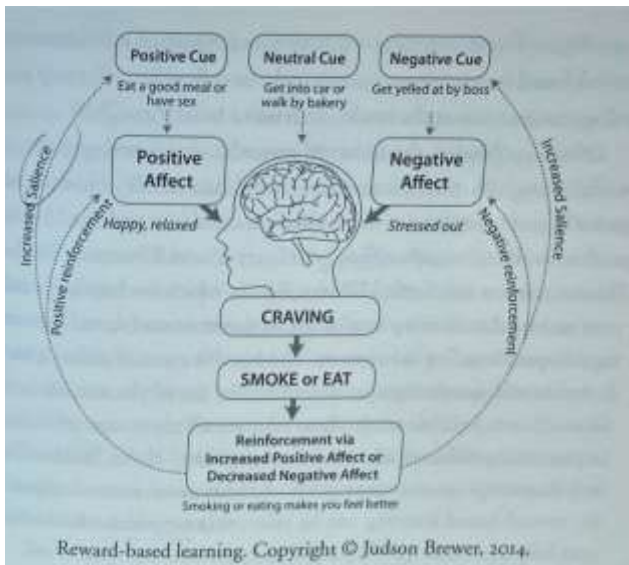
Positive Cue
Eat a good meal or have sex

Neutral Cue
Get into car or walk by bakery

Negative Cue
Get yelled at by boss

Positive Affect
Happy, relaxed

Negative Affect
Stressed out

Increased Salience

Positive reinforcement

Increased Salience

Negative reinforcement

CRAVING

SMOKE or EAT

Reinforcement via Increased Positive Affect or Decreased Negative Affect
Smoking or eating makes you feel better

Reward-based learning. Copyright © Judson Brewer, 2014.